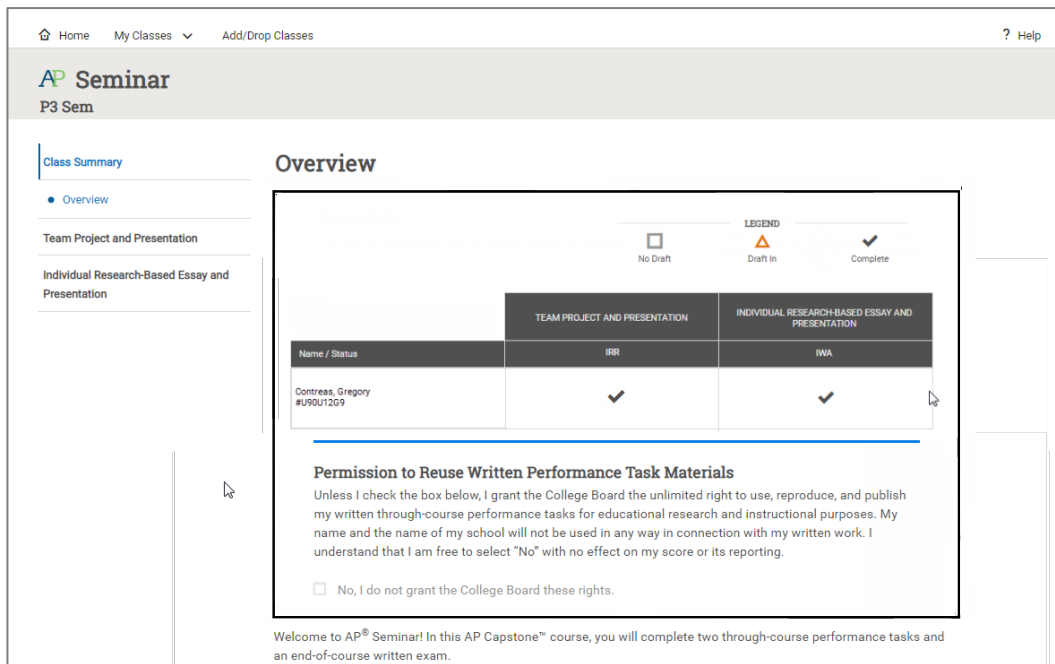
Home My Classes Add/Drop Classes

? Help

AP Seminar

P3 Sem

Class Summary

Overview

Team Project and Presentation

Individual Research-Based Essay and Presentation

Overview

LEGEND

No Draft

Draft In

Complete

| | TEAM PROJECT AND PRESENTATION | INDIVIDUAL RESEARCH-BASED ESSAY AND PRESENTATION |
|---|---|---|
| Name / Status | IRR | IWA |
| Contreas, Gregory #U90U12G9 | ✔ | ✔ |

Permission to Reuse Written Performance Task Materials

Unless I check the box below, I grant the College Board the unlimited right to use, reproduce, and publish my written through-course performance tasks for educational research and instructional purposes. My name and the name of my school will not be used in any way in connection with my written work. I understand that I am free to select "No" with no effect on my score or its reporting.

No, I do not grant the College Board these rights.

Welcome to AP® Seminar! In this AP Capstone™ course, you will complete two through-course performance tasks and an end-of-course written exam.